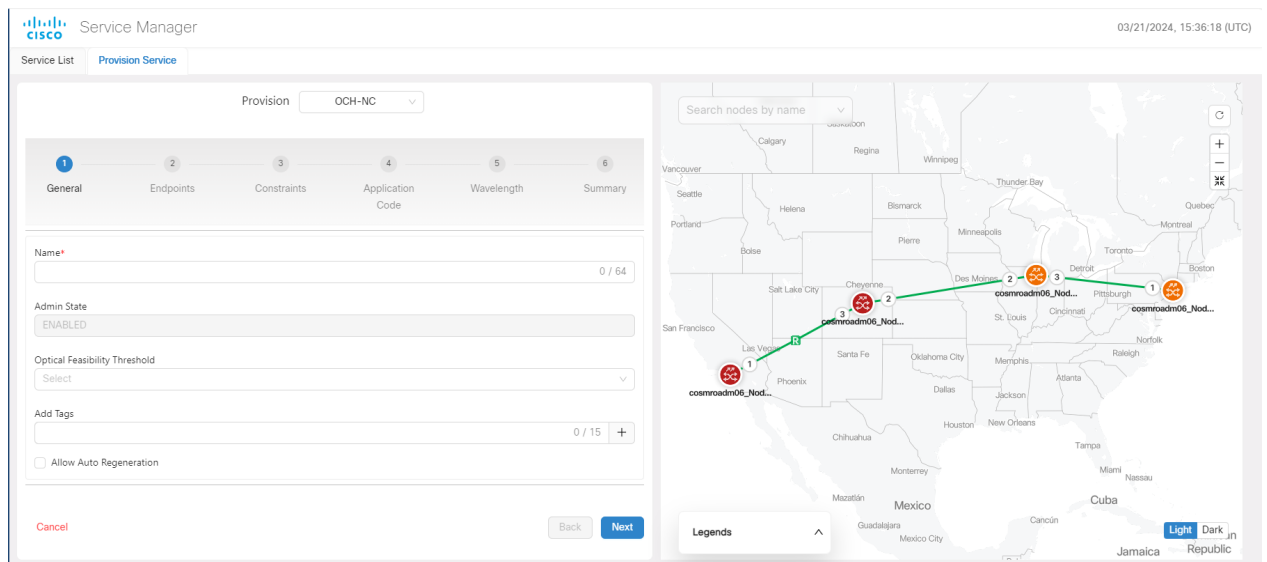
cisco Service Manager

03/21/2024, 15:36:18 (UTC)

Service List
Provision Service

Provision OCH-NC

1 General
2 Endpoints
3 Constraints
4 Application Code
5 Wavelength
6 Summary

Name*
0 / 64

Admin State
ENABLED

Optical Feasibility Threshold
Select

Add Tags
0 / 15 +

Allow Auto Regeneration

Cancel
Back
Next

Search nodes by name

Saskatoon
Calgary
Regina
Winnipeg
Vancouver
Seattle
Thunder Bay
Quebec
Helena
Bismarck
Portland
Montreal
Minneapolis
Pierre
Toronto
Boise
Boston
Detroit
Des Moines
2
3
Cheyenne
Salt Lake City
cosmroadm06_Nod...
1
Pittsburgh
2
cosmroadm06_Nod...
3
cosmroadm06_Nod...
St. Louis
Cincinnati
San Francisco
R
Norfolk
Las Vegas
Santa Fe
Raleigh
Oklahoma City
Memphis
1
Phoenix
Atlanta
cosmroadm06_Nod...
Dallas
Jackson
Houston
New Orleans
Chihuahua
Tampa
Miami
Nassau
Monterrey
Mazatlán
Mexico
Cuba
Guadalajara
Cancún
Mexico City
Legends
Light
Dark
Jamaica
Republic